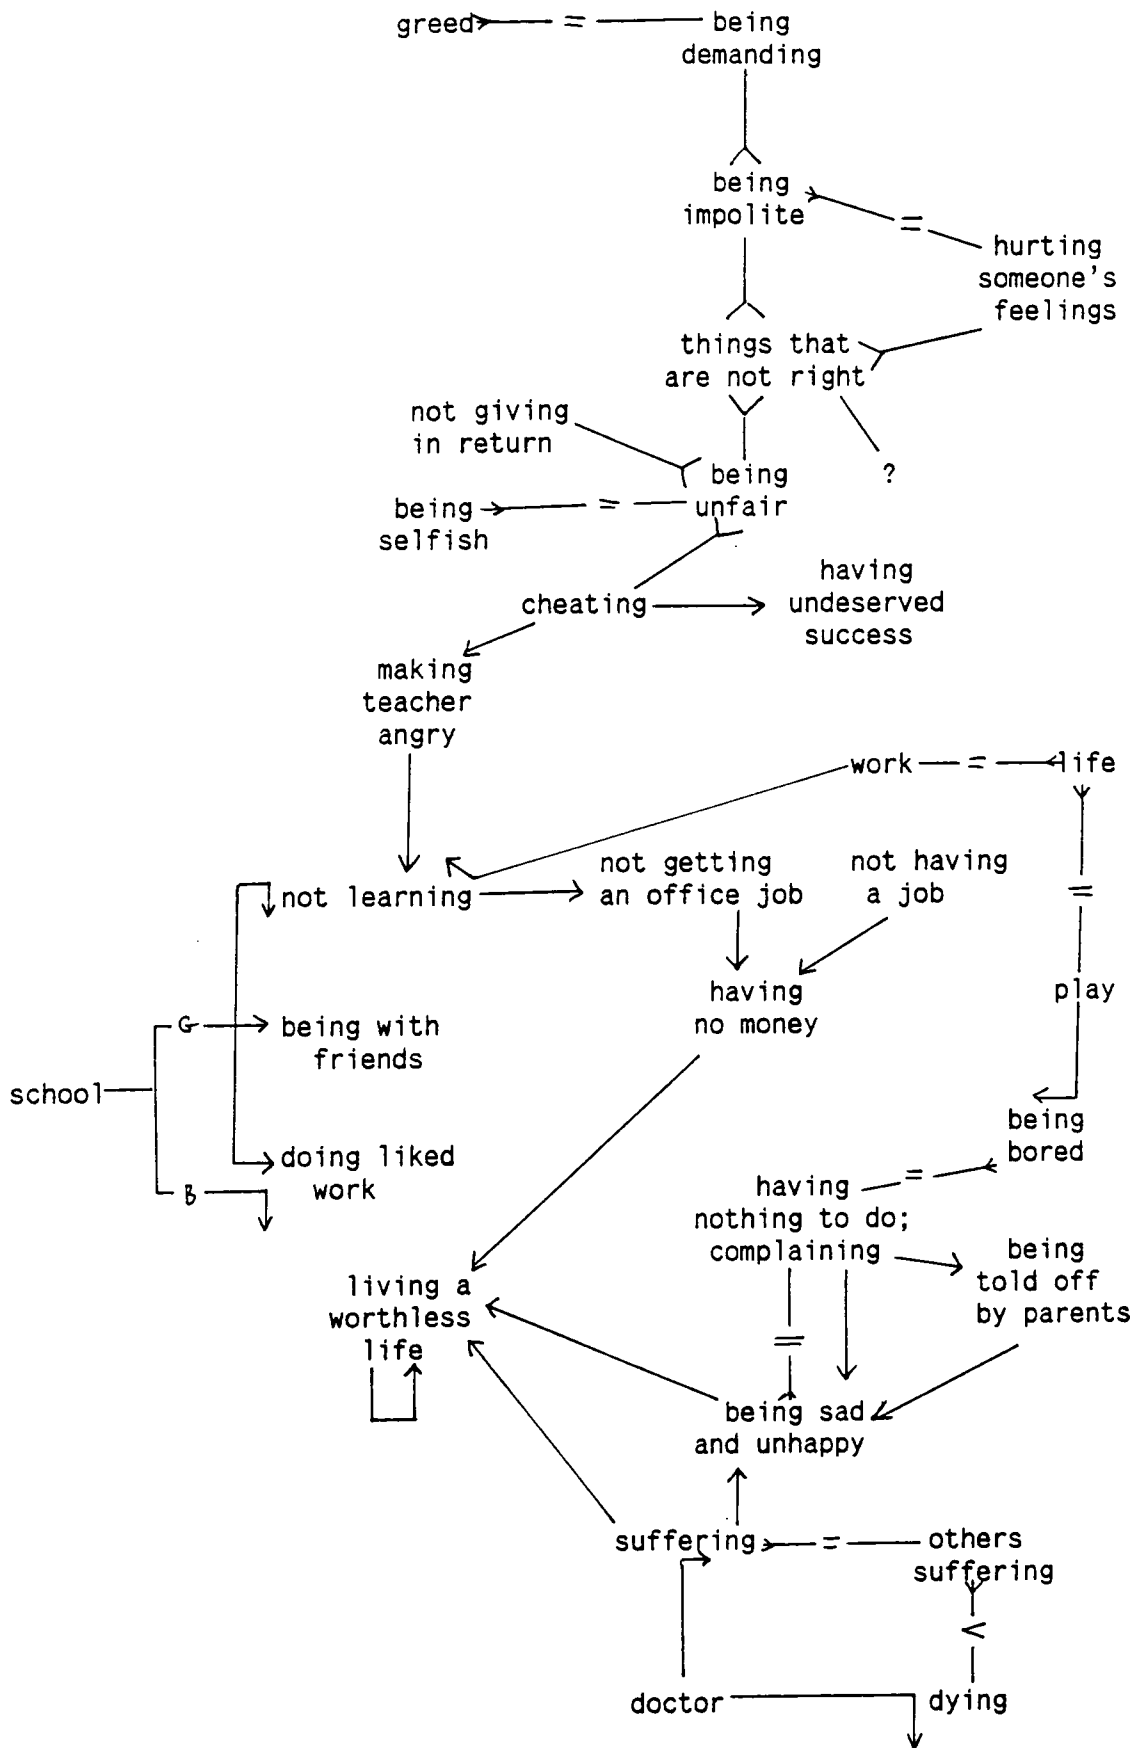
greed = being demanding

being impolite = hurting someone's feelings

things that are not right

not giving in return

being unfair

?

being selfish =

cheating

having undeserved success

making teacher angry

work = life

not learning

not getting an office job

not having a job

=

having no money

play

school

G

being with friends

doing liked work

B

being bored

having nothing to do; complaining =

being told off by parents

living a worthless life

=

being sad and unhappy

suffering = others suffering

<

doctor

dying